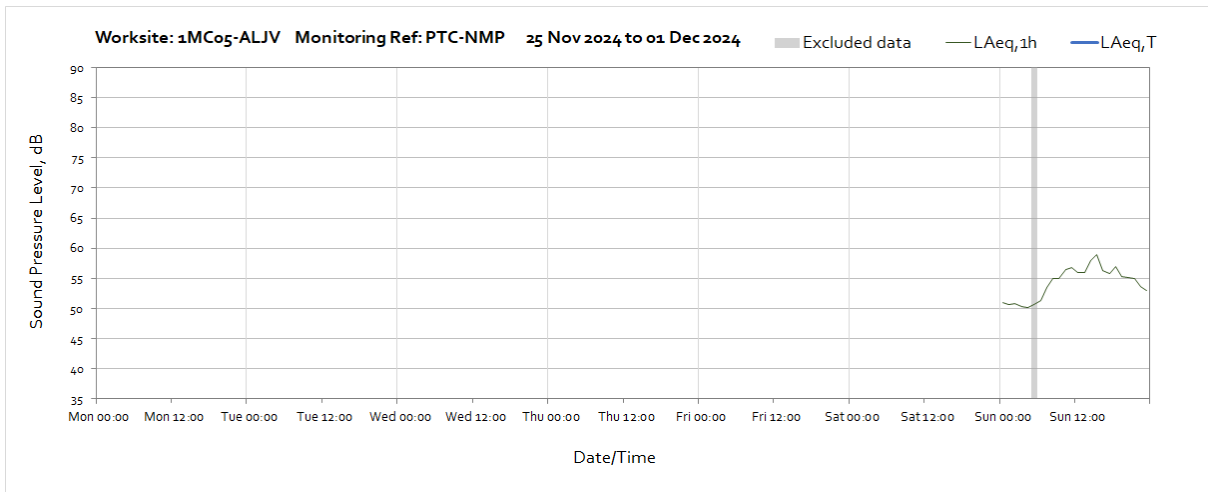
Worksite: 1MC05-ALJV Monitoring Ref: PTC-NMP 25 Nov 2024 to 01 Dec 2024

Excluded data LAeq,1h LAeq,T

Sound Pressure Level, dB

90
85
80
75
70
65
60
55
50
45
40
35

Mon 00:00 Mon 12:00 Tue 00:00 Tue 12:00 Wed 00:00 Wed 12:00 Thu 00:00 Thu 12:00 Fri 00:00 Fri 12:00 Sat 00:00 Sat 12:00 Sun 00:00 Sun 12:00

Date/Time